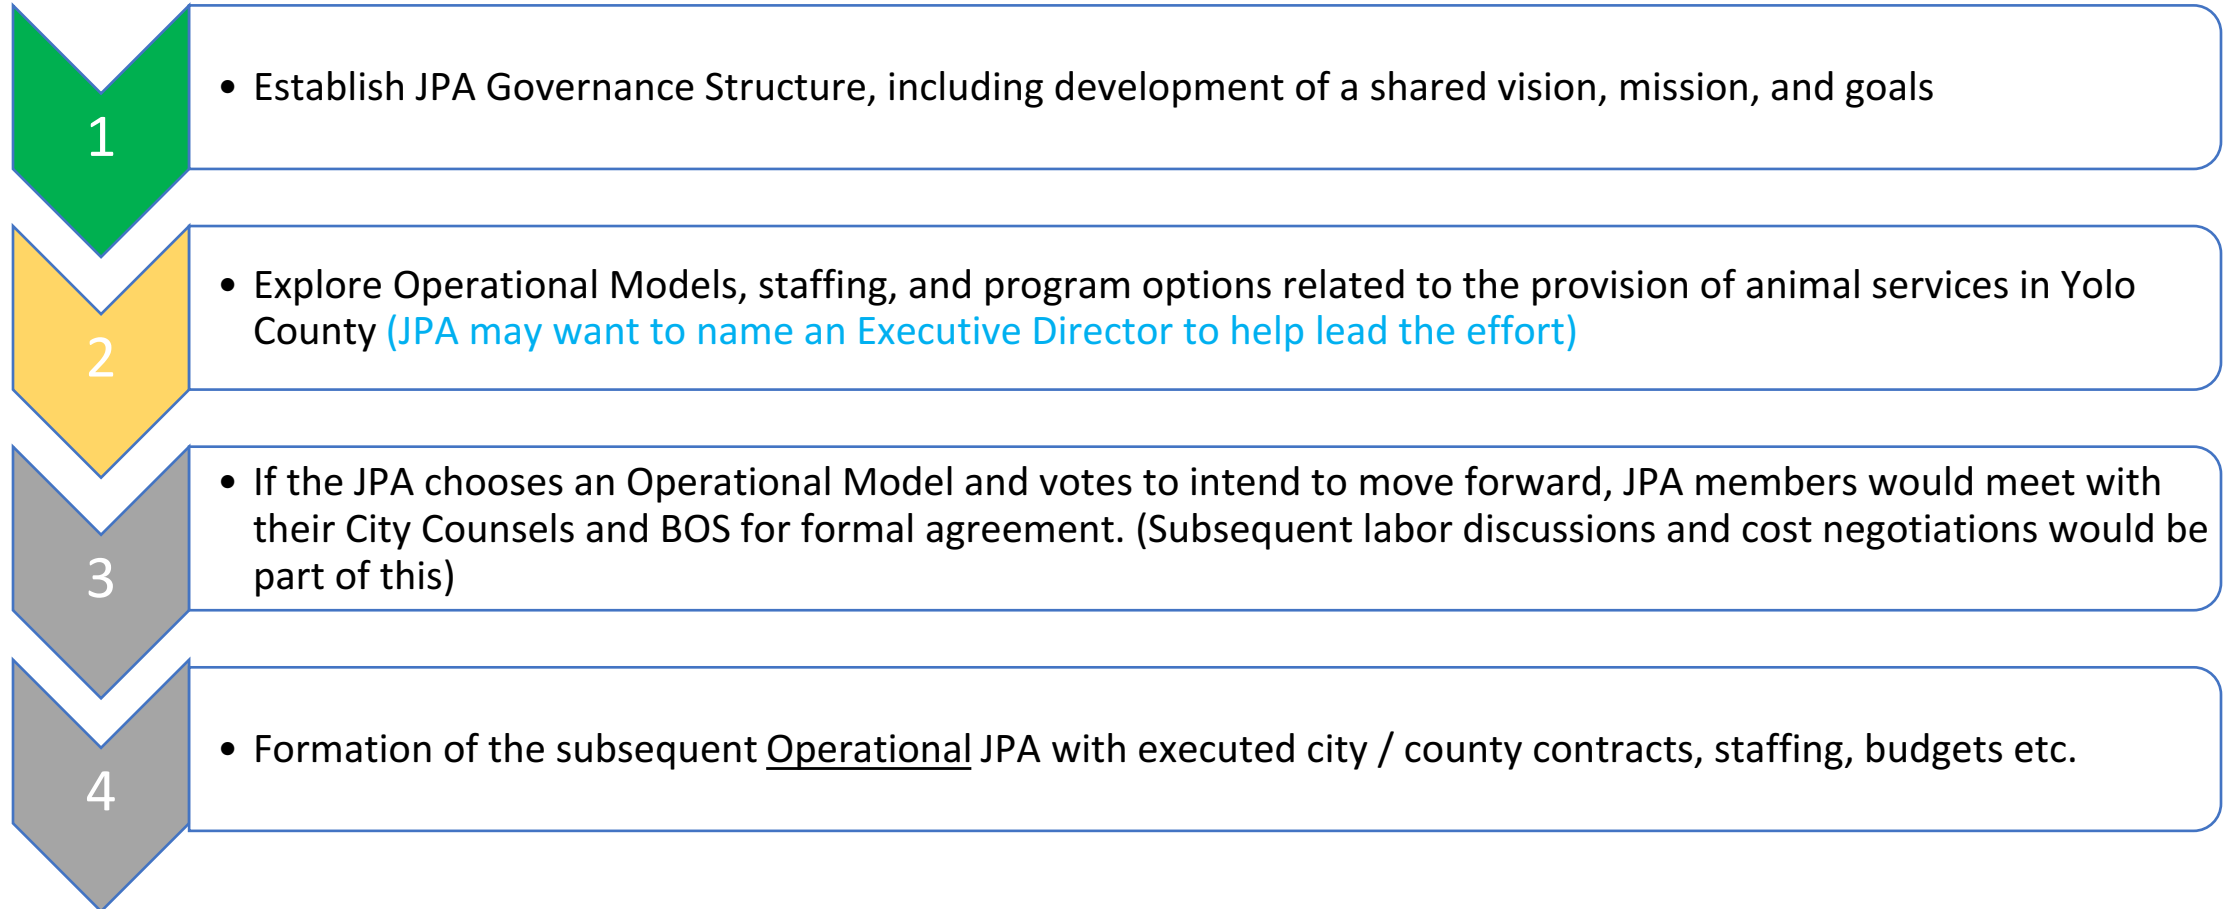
1

• Establish JPA Governance Structure, including development of a shared vision, mission, and goals

2

• Explore Operational Models, staffing, and program options related to the provision of animal services in Yolo County (JPA may want to name an Executive Director to help lead the effort)

3

• If the JPA chooses an Operational Model and votes to intend to move forward, JPA members would meet with their City Counsels and BOS for formal agreement. (Subsequent labor discussions and cost negotiations would be part of this)

4

• Formation of the subsequent Operational JPA with executed city / county contracts, staffing, budgets etc.